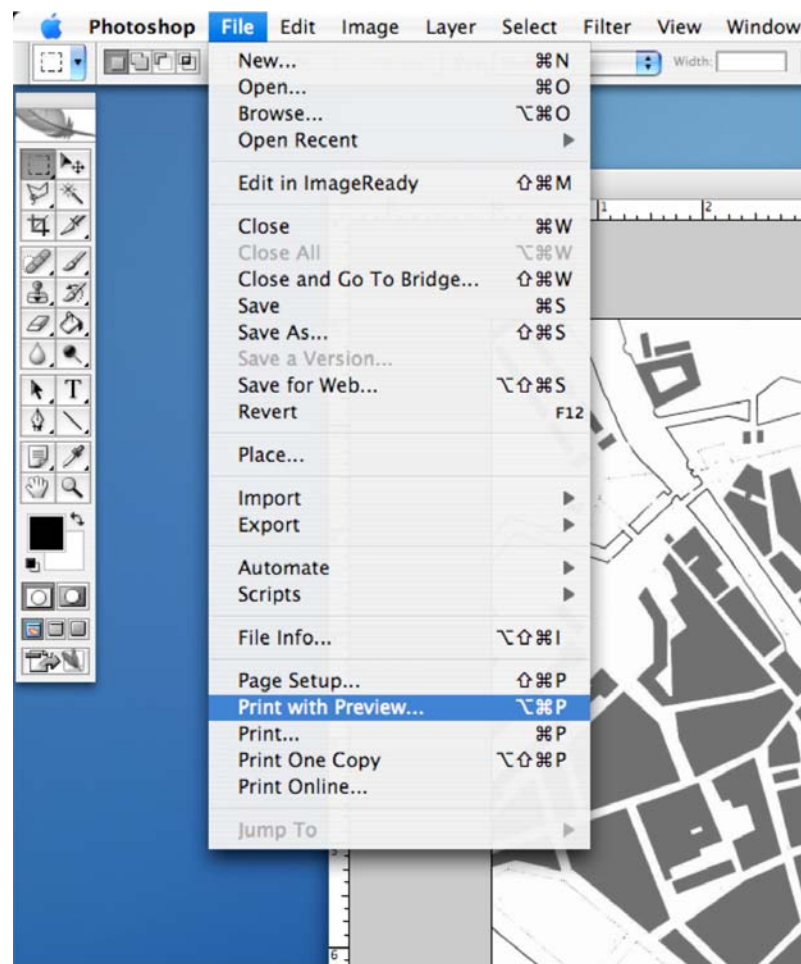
Photoshop File Edit Image Layer Select Filter View Window

Width:

New... ⌘N
Open... ⌘O
Browse... ⌥⌘O
Open Recent ▶

Edit in ImageReady ⇧⌘M

Close ⌘W
Close All ⌥⌘W
Close and Go To Bridge... ⇧⌘W
Save ⌘S
Save As... ⇧⌘S
Save a Version...
Save for Web... ⌥⇧⌘S
Revert F12

Place...

Import ▶
Export ▶

Automate ▶
Scripts ▶

File Info... ⌥⇧⌘I

Page Setup... ⇧⌘P
Print with Preview... ⌥⌘P
Print... ⌘P
Print One Copy ⌥⇧⌘P
Print Online...

Jump To ▶

1 2 5 6